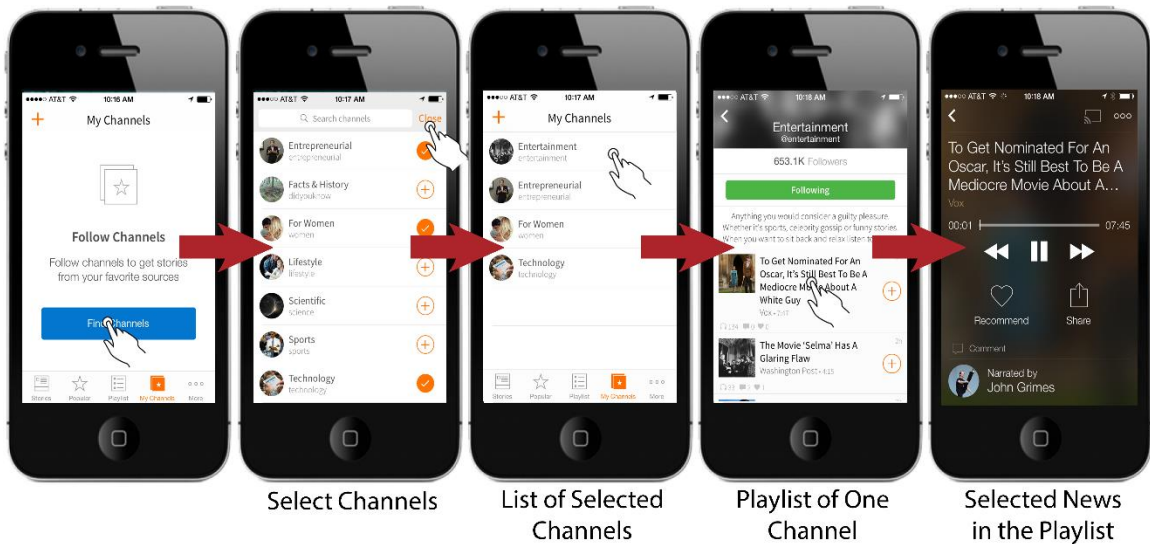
●●●●● AT&T 10:16 AM

+ My Channels

Follow Channels

Follow channels to get stories from your favorite sources

Find Channels

Stories Popular Playlist My Channels More

●●●●● AT&T 10:17 AM

Search channels Close

Entrepreneurial
entrepreneurial

Facts & History
didyouknow

For Women
women

Lifestyle
lifestyle

Scientific
science

Sports
sports

Technology
technology

●●●●● AT&T 10:17 AM

+ My Channels

Entertainment
entertainment

Entrepreneurial
entrepreneurial

For Women
women

Technology
technology

Stories Popular Playlist My Channels More

●●●●● AT&T 10:18 AM

Entertainment
@entertainment

653.1K Followers

Following

Anything you would consider a guilty pleasure. Whether it's sports, celebrity gossip or funny stories. When you want to sit back and relax listen to

To Get Nominated For An Oscar, It's Still Best To Be A Mediocre Movie About A White Guy
Vox · 2:47

The Movie 'Selma' Has A Glaring Flaw
Washington Post · 5:15

●●●●● AT&T 10:18 AM

To Get Nominated For An Oscar, It's Still Best To Be A Mediocre Movie About A...
Vox

00:01 07:45

Recommend Share

Comment

Narrated by
John Grimes

Select Channels

List of Selected Channels

Playlist of One Channel

Selected News in the Playlist